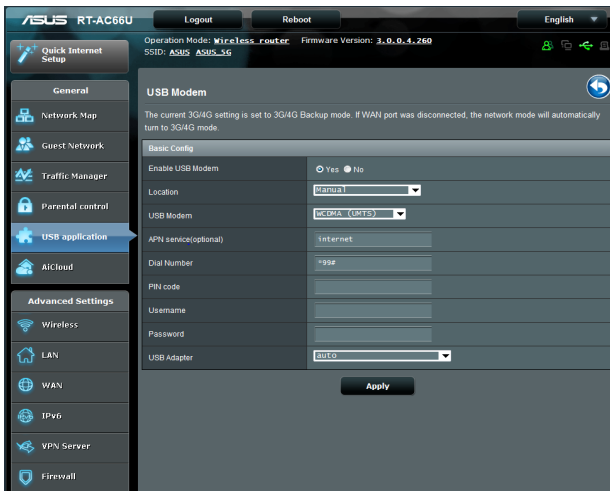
ASUS RT-AC66U

Logout

Reboot

English

Quick Internet Setup

Operation Mode: Wireless router Firmware Version: 3.0.0.4.260
SSID: ASUS ASUS_5G

General

Network Map

Guest Network

Traffic Manager

Parental control

USB application

AiCloud

Advanced Settings

Wireless

LAN

WAN

IPv6

VPN Server

Firewall

USB Modem

The current 3G/4G setting is set to 3G/4G Backup mode. If WAN port was disconnected, the network mode will automatically turn to 3G/4G mode.

Basic Config

| | |
|---|---|
| Enable USB Modem | Yes No |
| Location | Manual |
| USB Modem | WCDMA (UMTS) |
| APN service(optional) | internet |
| Dial Number | *99# |
| PIN code | |
| Username | |
| Password | |
| USB Adapter | auto |

Apply